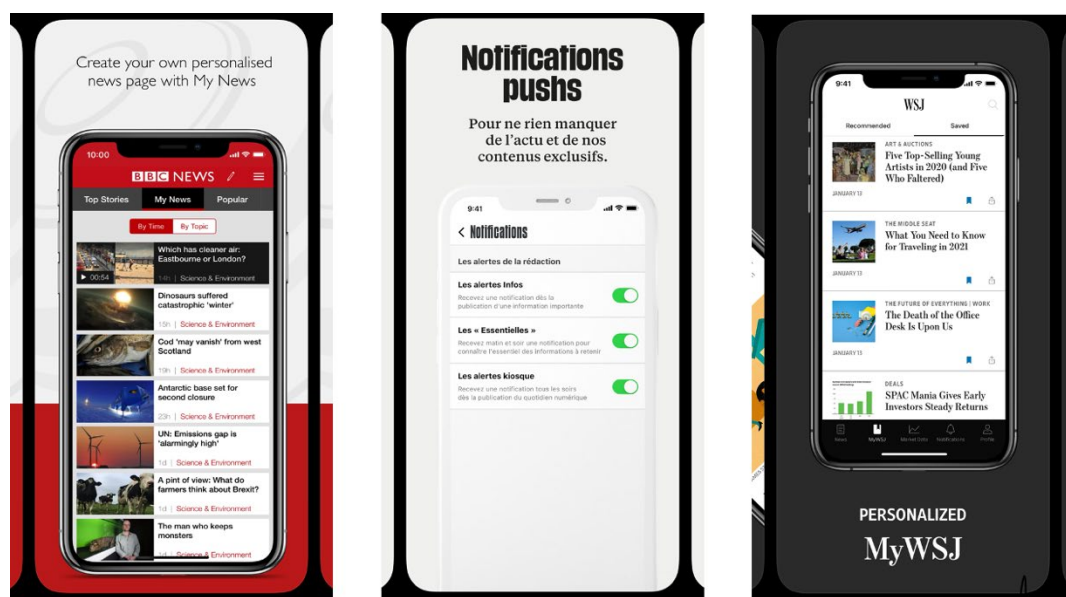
Create your own personalised news page with My News

10:00

BBC NEWS

Top Stories | My News | Popular

By Time | By Topic

Which has cleaner air: Eastbourne or London?
00:54 | 14h | Science & Environment

Dinosaurs suffered catastrophic 'winter'
15h | Science & Environment

Cod 'may vanish' from west Scotland
19h | Science & Environment

Antarctic base set for second closure
23h | Science & Environment

UN: Emissions gap is 'alarmingly high'
1d | Science & Environment

A pint of view: What do farmers think about Brexit?
1d | Science & Environment

The man who keeps monsters
1d | Science & Environment

Notifications pushs

Pour ne rien manquer de l'actu et de nos contenus exclusifs.

9:41

< Notifications

Les alertes de la rédaction

Les alertes Infos
Recevez une notification dès la publication d'une information importante

Les « Essentielles »
Recevez matin et soir une notification pour connaître l'essentiel des informations à retenir

Les alertes kiosque
Recevez une notification tous les soirs dès la publication du quotidien numérique

9:41

WSJ

Recommended | Saved

ART & AUCTIONS
Five Top-Selling Young Artists in 2020 (and Five Who Faltered)
JANUARY 13

THE MIDDLE SEAT
What You Need to Know for Traveling in 2021
JANUARY 13

THE FUTURE OF EVERYTHING | WORK
The Death of the Office Desk Is Upon Us
JANUARY 13

DEALS
SPAC Mania Gives Early Investors Steady Returns

News | MyWSJ | Market Data | Notifications | Profile

PERSONALIZED
MyWSJ